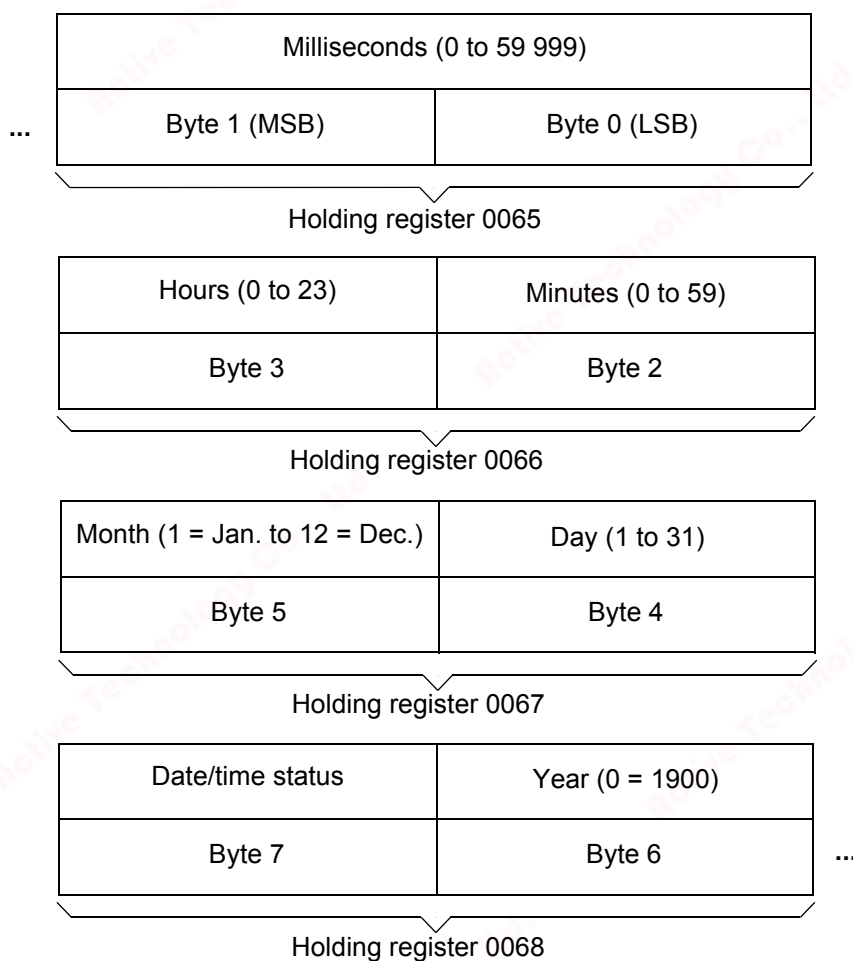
| Milliseconds (0 to 59 999) | |
|---|---|
| Byte 1 (MSB) | Byte 0 (LSB) |

...

Holding register 0065

| Hours (0 to 23) | Minutes (0 to 59) |
|---|---|
| Byte 3 | Byte 2 |

Holding register 0066

| Month (1 = Jan. to 12 = Dec.) | Day (1 to 31) |
|---|---|
| Byte 5 | Byte 4 |

Holding register 0067

| Date/time status | Year (0 = 1900) |
|---|---|
| Byte 7 | Byte 6 |

...

Holding register 0068